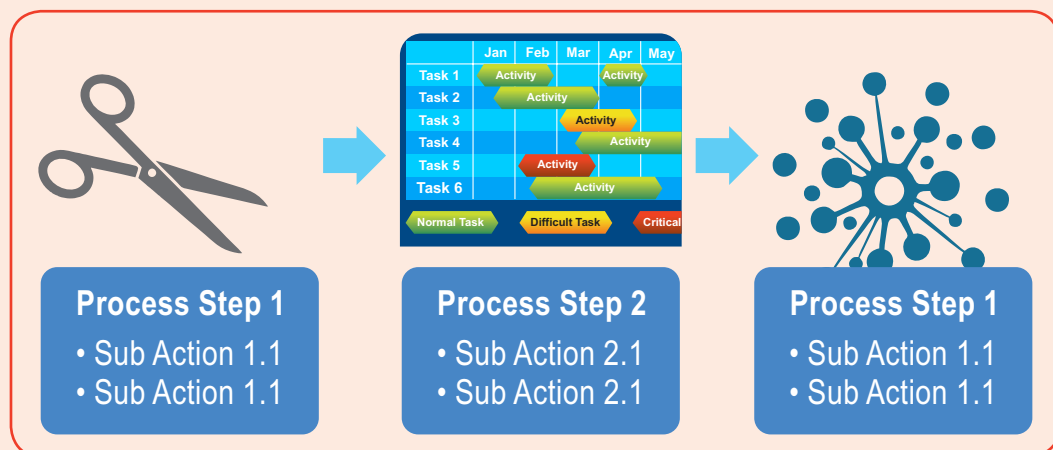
|  | Jan | Feb | Mar | Apr | May |
|---|---|---|---|---|---|
| Task 1 | Activity |  |  | Activity |  |
| Task 2 |  | Activity |  |  |  |
| Task 3 |  |  | Activity |  |  |
| Task 4 |  |  |  | Activity |  |
| Task 5 |  | Activity |  |  |  |
| Task 6 |  |  | Activity |  |  |

Normal Task Difficult Task Critical

Process Step 1
• Sub Action 1.1
• Sub Action 1.1

Process Step 2
• Sub Action 2.1
• Sub Action 2.1

Process Step 1
• Sub Action 1.1
• Sub Action 1.1